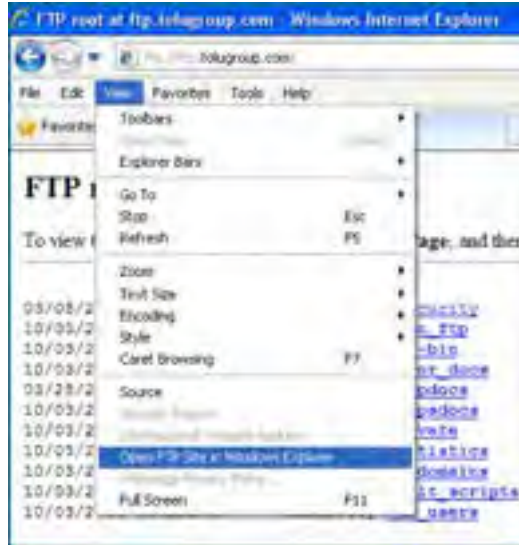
FTP root at ftp.tolugroup.com - Windows Internet Explorer

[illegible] tolugroup.com/

File Edit View Favorites Tools Help

Favorites

Toolbars
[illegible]
Explorer Bars

Go To
Stop Esc
Refresh F5

Zoom
Text Size
Encoding
Style
Caret Browsing F7

Source
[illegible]
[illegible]
Open FTP Site in Windows Explorer
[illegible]
Full Screen F11

FTP r

To view t

page, and then

03/05/2
10/03/2
10/03/2
10/03/2
03/25/2
10/03/2
10/03/2
10/05/2
10/03/2
10/03/2
10/03/2

curity
_ftp
-bin
r_docs
pdocs
padocs
vate
tistics
domains
it_scripts
_users